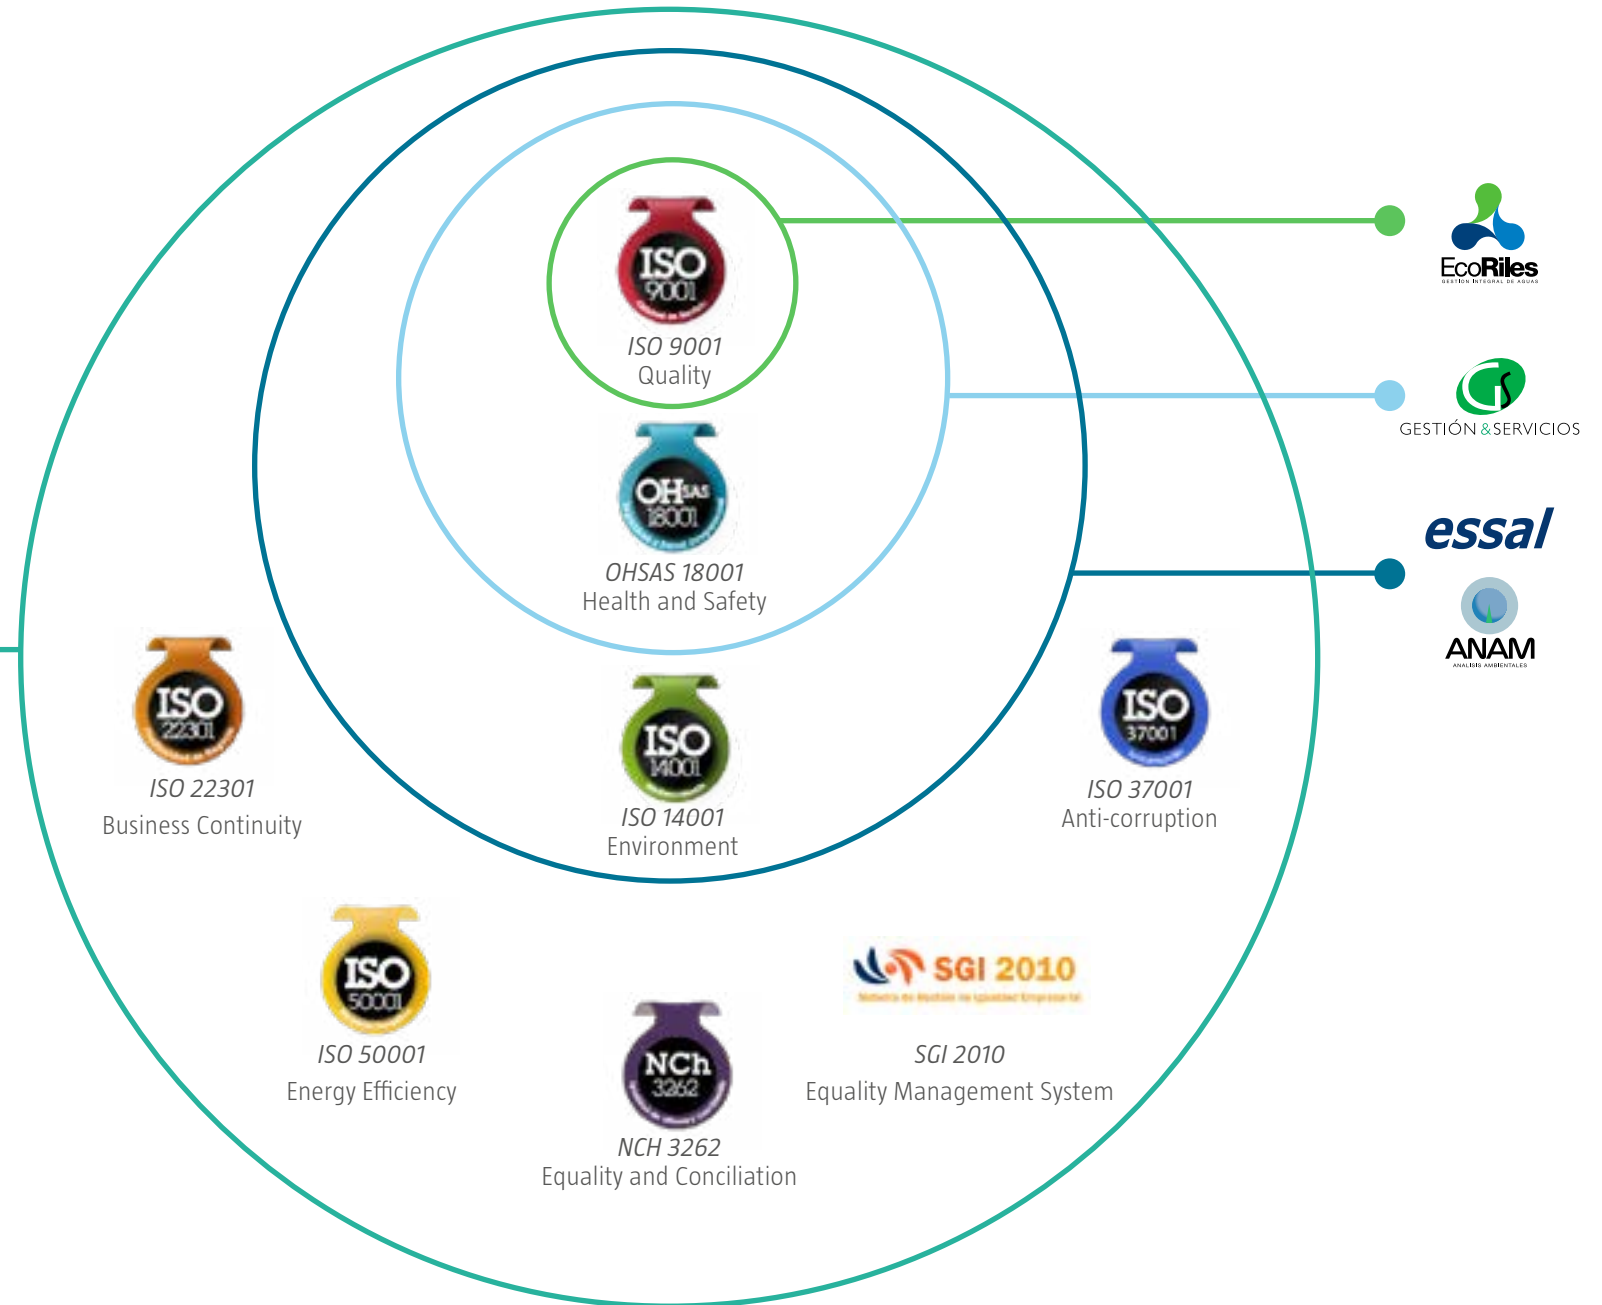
ISO
9001

ISO 9001
Quality

OHSAS
18001

OHSAS 18001
Health and Safety

ISO
22301

ISO 22301
Business Continuity

ISO
14001

ISO 14001
Environment

ISO
37001

ISO 37001
Anti-corruption

ISO
50001

ISO 50001
Energy Efficiency

SGI 2010
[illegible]

SGI 2010
Equality Management System

NCh
3262

NCH 3262
Equality and Conciliation

EcoRiles
GESTIÓN INTEGRAL DE AGUAS

GESTIÓN & SERVICIOS

essal

ANAM
ANALISIS AMBIENTALES